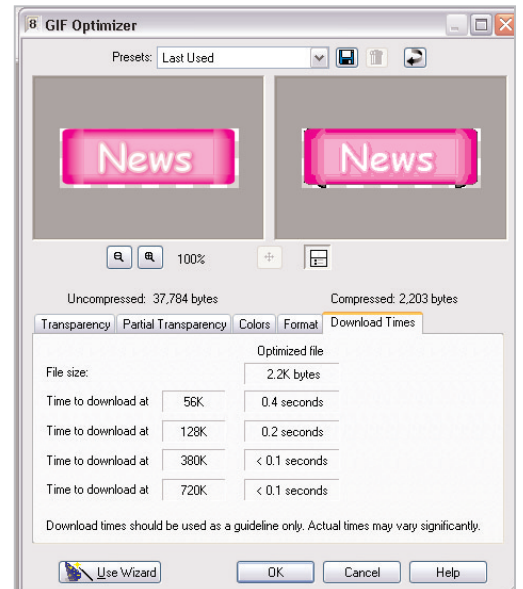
8 GIF Optimizer

Presets: Last Used

News

News

100%

Uncompressed: 37,784 bytes

Compressed: 2,203 bytes

Transparency | Partial Transparency | Colors | Format | Download Times

| | | Optimized file |
|---|---|---|
| File size: | | 2.2K bytes |
| Time to download at | 56K | 0.4 seconds |
| Time to download at | 128K | 0.2 seconds |
| Time to download at | 380K | < 0.1 seconds |
| Time to download at | 720K | < 0.1 seconds |

Download times should be used as a guideline only. Actual times may vary significantly.

Use Wizard | OK | Cancel | Help